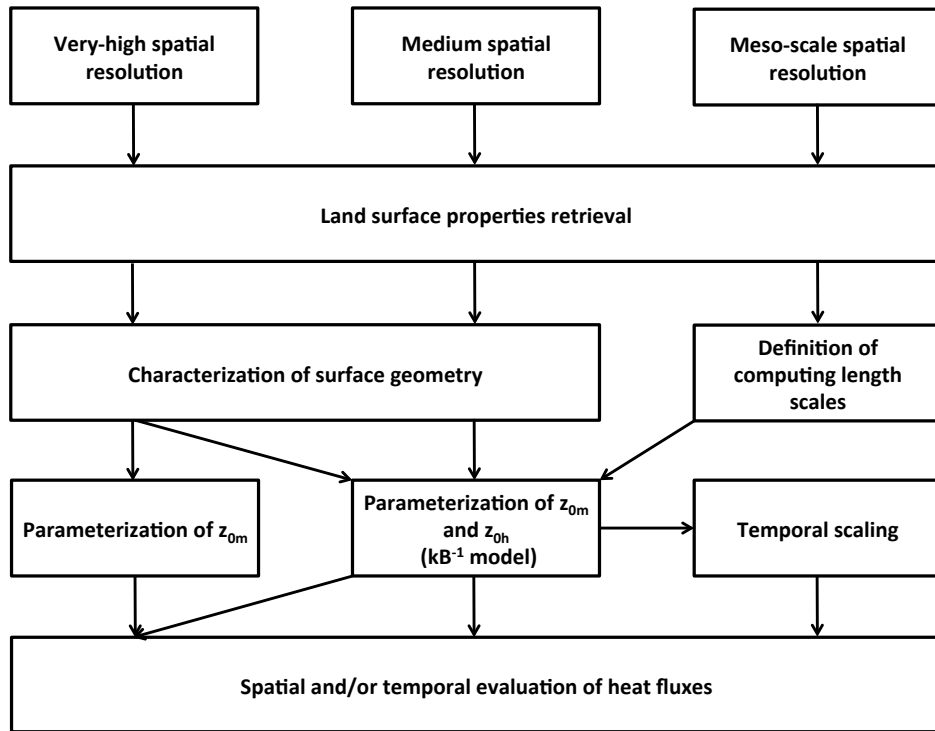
Very-high spatial resolution

Medium spatial resolution

Meso-scale spatial resolution

Land surface properties retrieval

Characterization of surface geometry

Definition of computing length scales

Parameterization of $z_{0m}$

Parameterization of $z_{0m}$ and $z_{0h}$ ($kB^{-1}$ model)

Temporal scaling

Spatial and/or temporal evaluation of heat fluxes